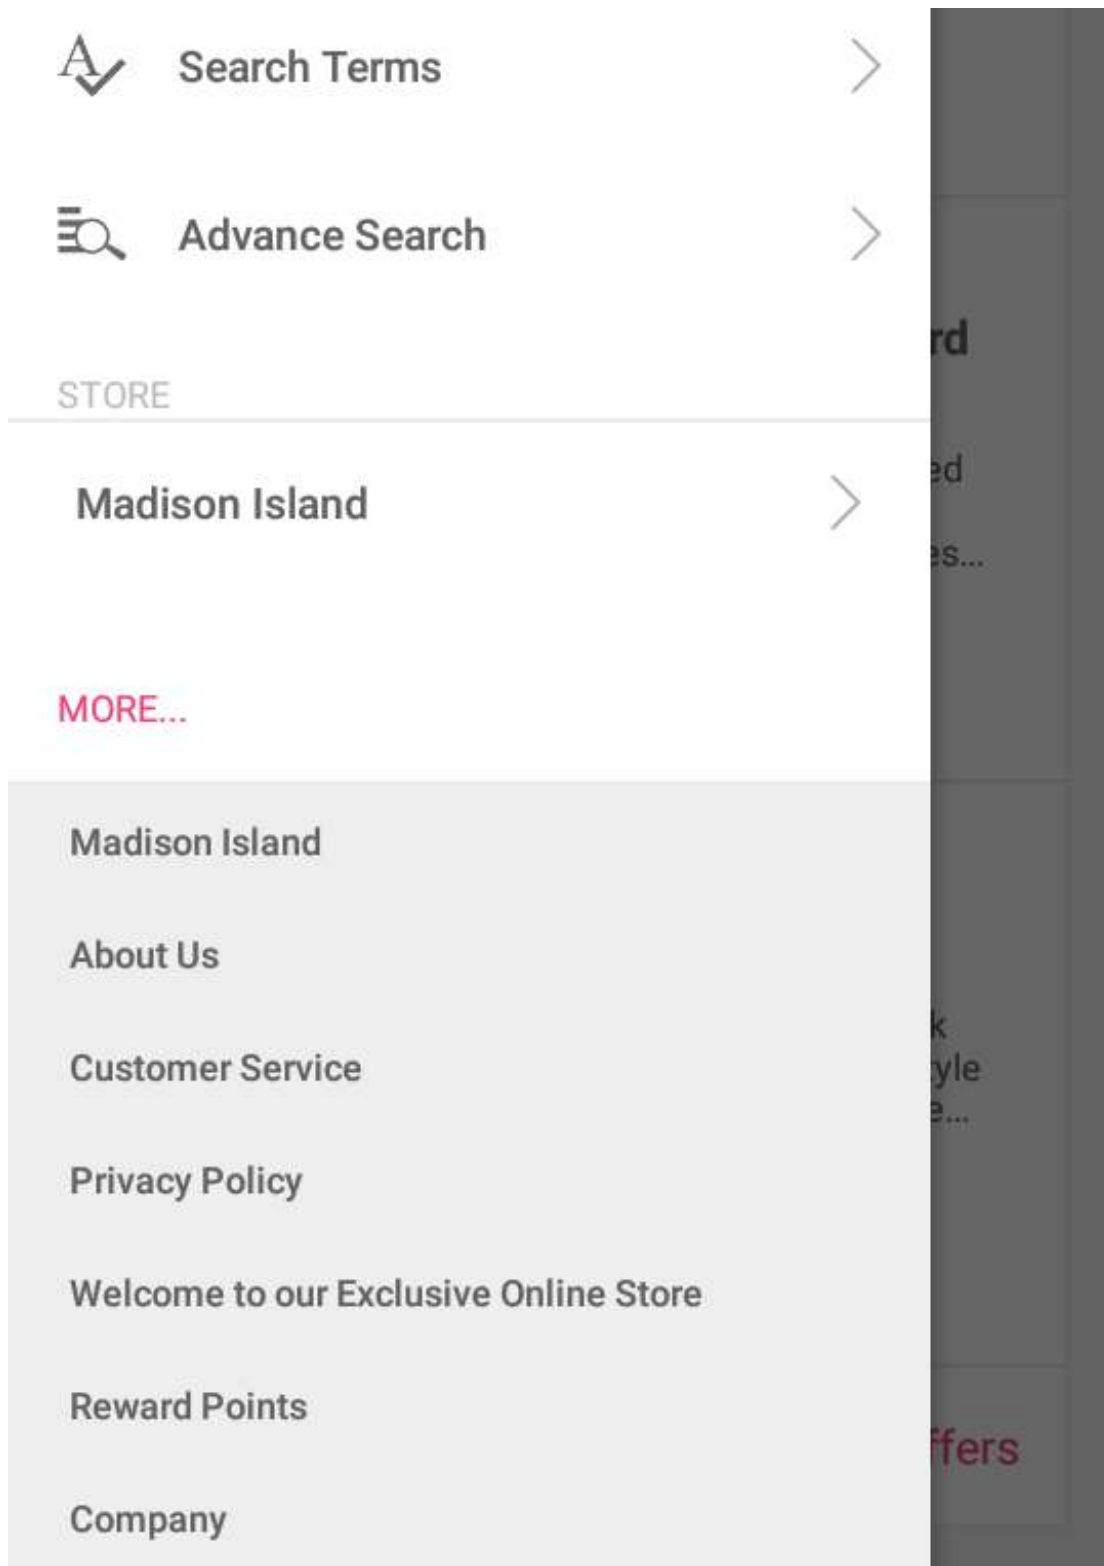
Search Terms

Advance Search

STORE

Madison Island

MORE...

Madison Island

About Us

Customer Service

Privacy Policy

Welcome to our Exclusive Online Store

Reward Points

Company

rd

ed

es...

k

yle

e...

ffers